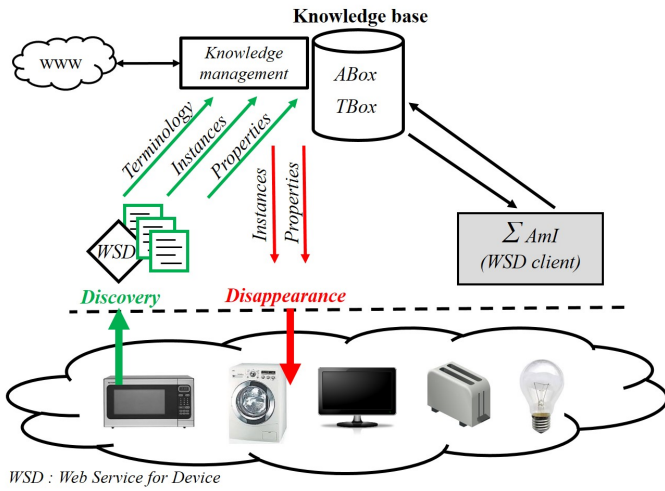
Knowledge base

WWW

Knowledge management

ABox

TBox

Terminology

Instances

Properties

Instances

Properties

WSD

$\Sigma$ AmI
(WSD client)

Discovery

Disappearance

WSD : Web Service for Device